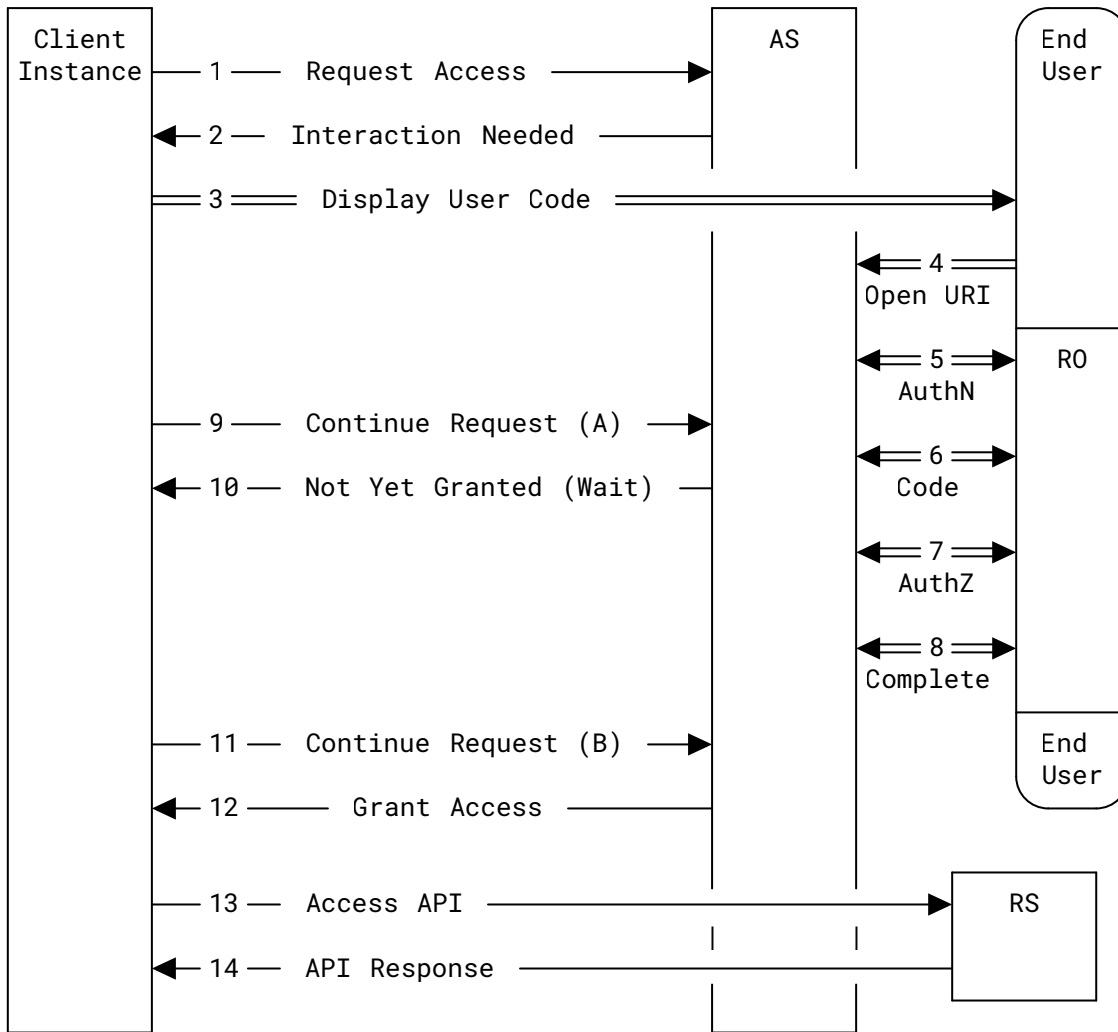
Client Instance

AS

End User

1 Request Access

2 Interaction Needed

3 Display User Code

4 Open URI

RO

5 AuthN

9 Continue Request (A)

6 Code

10 Not Yet Granted (Wait)

7 AuthZ

8 Complete

11 Continue Request (B)

End User

12 Grant Access

13 Access API

RS

14 API Response